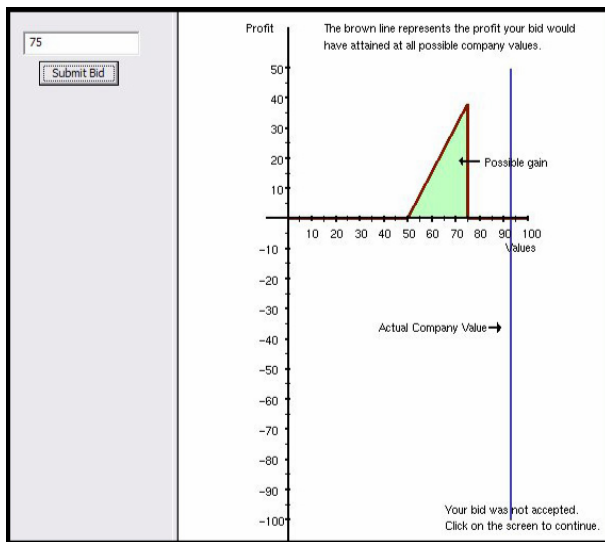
75

Submit Bid

Profit

The brown line represents the profit your bid would have attained at all possible company values.

50
40
30
20
10
-10
-20
-30
-40
-50
-60
-70
-80
-90
-100

10 20 30 40 50 60 70 80 90 100
Values

Possible gain

Actual Company Value

Your bid was not accepted.
Click on the screen to continue.